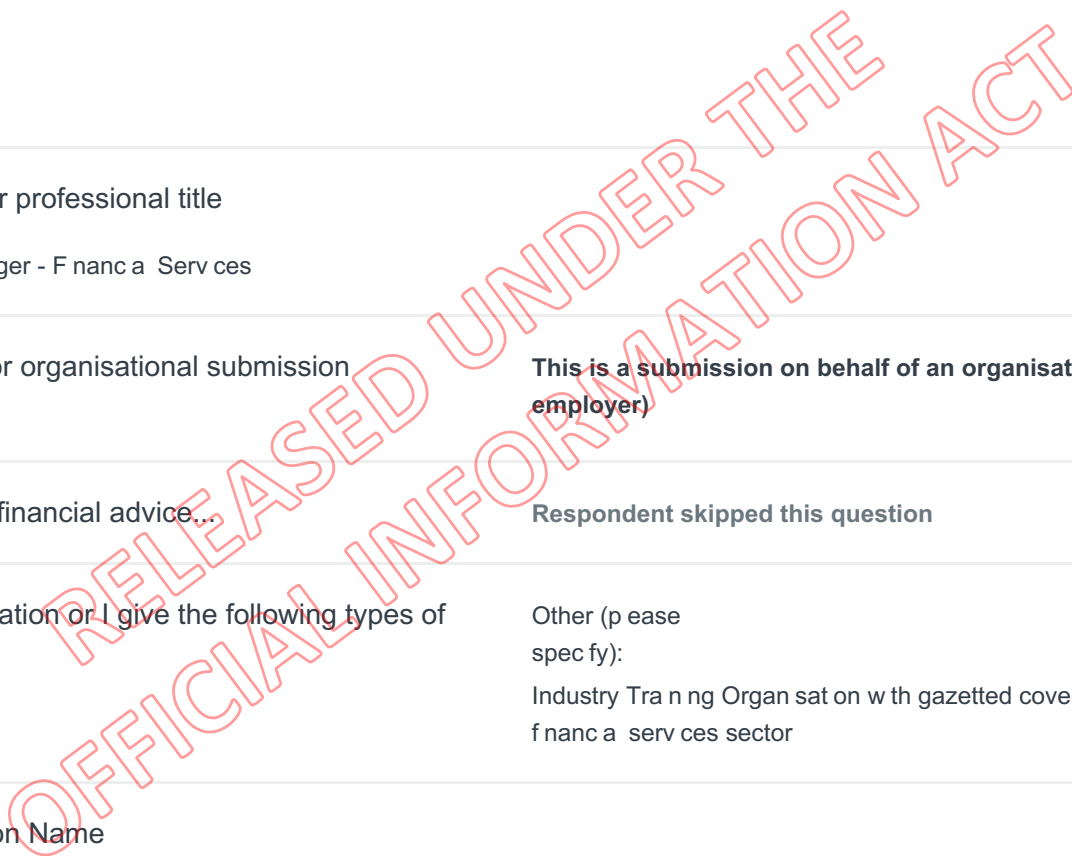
r professional title

ger - F nanc a Serv ces

or organisational submission

This is a submission on behalf of an organisat employer)

financial advice...

Respondent skipped this question

ation or I give the following types of

Other (p ease spec fy):
Industry Tra n ng Organ sat on w th gazetted cove f nanc a serv ces sector

on Name

RELEASED UNDER THE OFFICIAL INFORMATION ACT